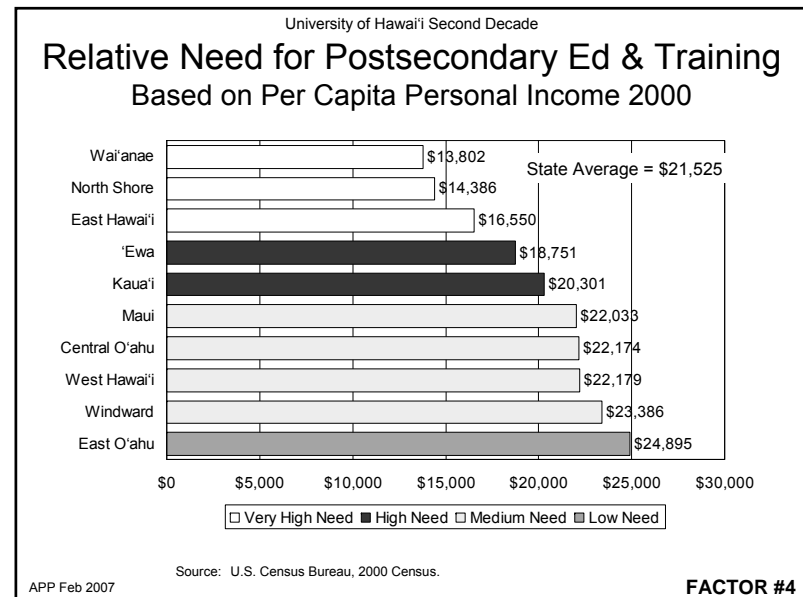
University of Hawai'i Second Decade

Relative Need for Postsecondary Ed & Training

Based on Per Capita Personal Income 2000

State Average = $21,525

Wai'anae $13,802
North Shore $14,386
East Hawai'i $16,550
'Ewa $18,751
Kaua'i $20,301
Maui $22,033
Central O'ahu $22,174
West Hawai'i $22,179
Windward $23,386
East O'ahu $24,895

$0 $5,000 $10,000 $15,000 $20,000 $25,000 $30,000

□ Very High Need ■ High Need □ Medium Need ■ Low Need

Source: U.S. Census Bureau, 2000 Census.

APP Feb 2007

FACTOR #4